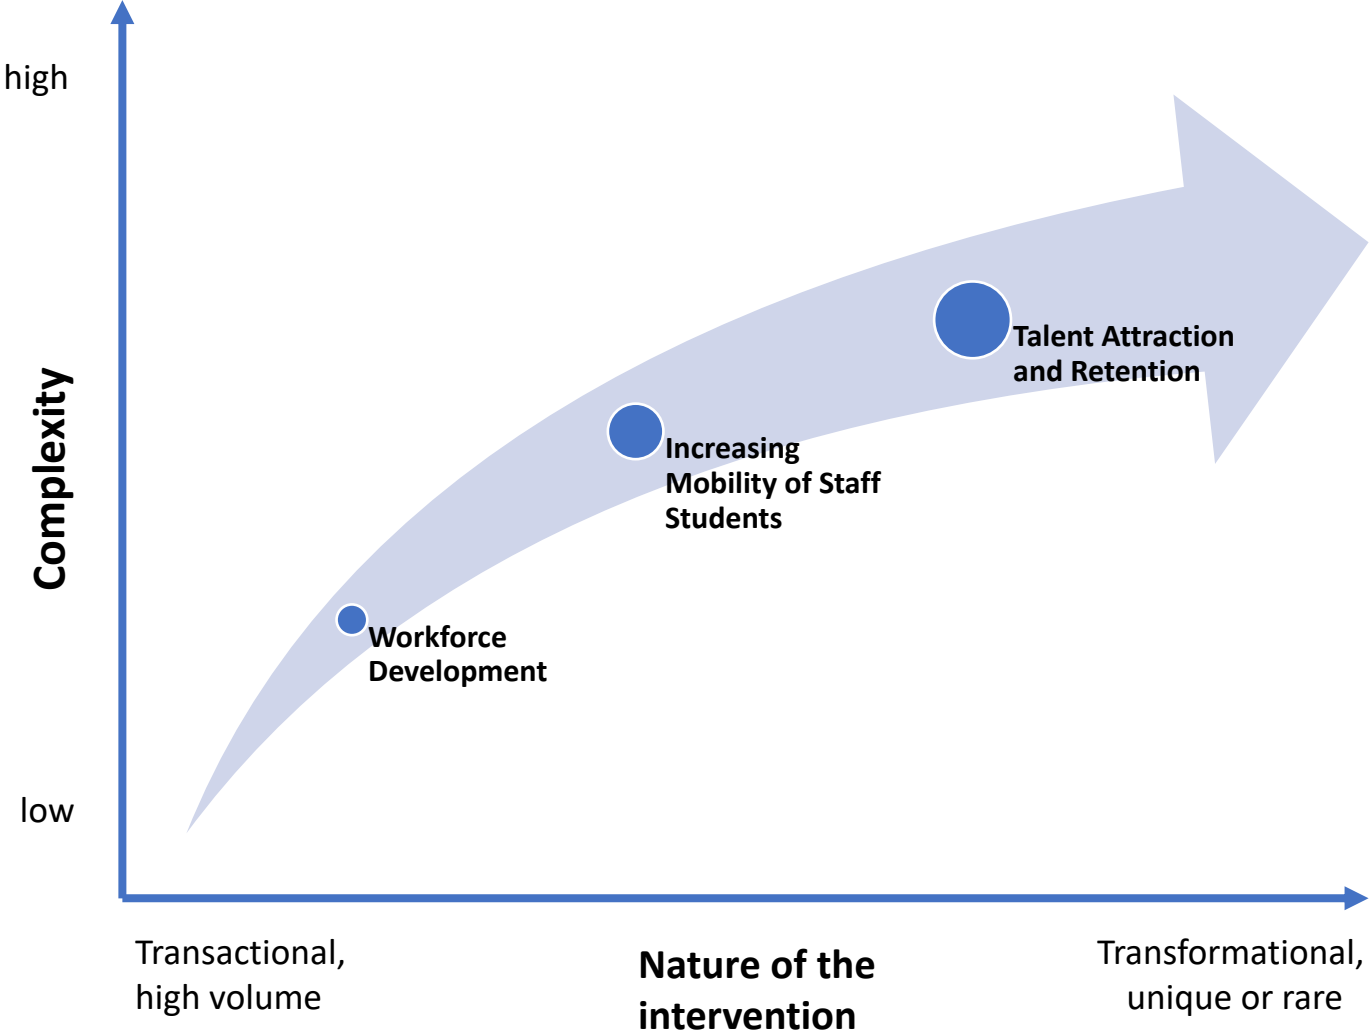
high

Complexity

low

Talent Attraction and Retention

Increasing Mobility of Staff Students

Workforce Development

Transactional, high volume

Nature of the intervention

Transformational, unique or rare